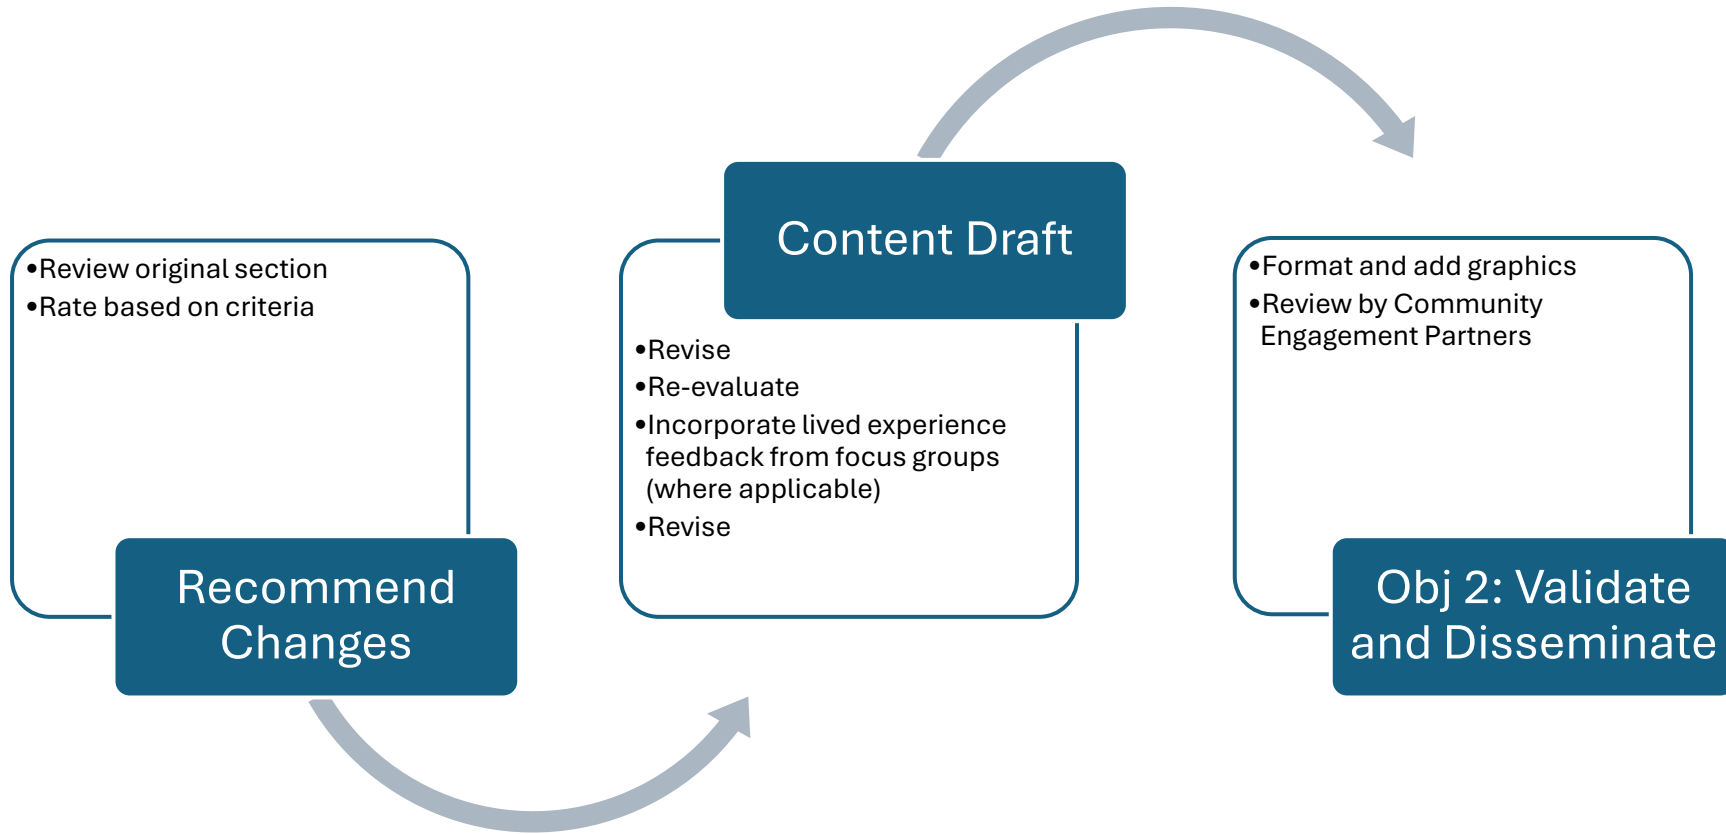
•Review original section
•Rate based on criteria

Recommend Changes

Content Draft

•Revise
•Re-evaluate
•Incorporate lived experience feedback from focus groups (where applicable)
•Revise

•Format and add graphics
•Review by Community Engagement Partners

Obj 2: Validate and Disseminate